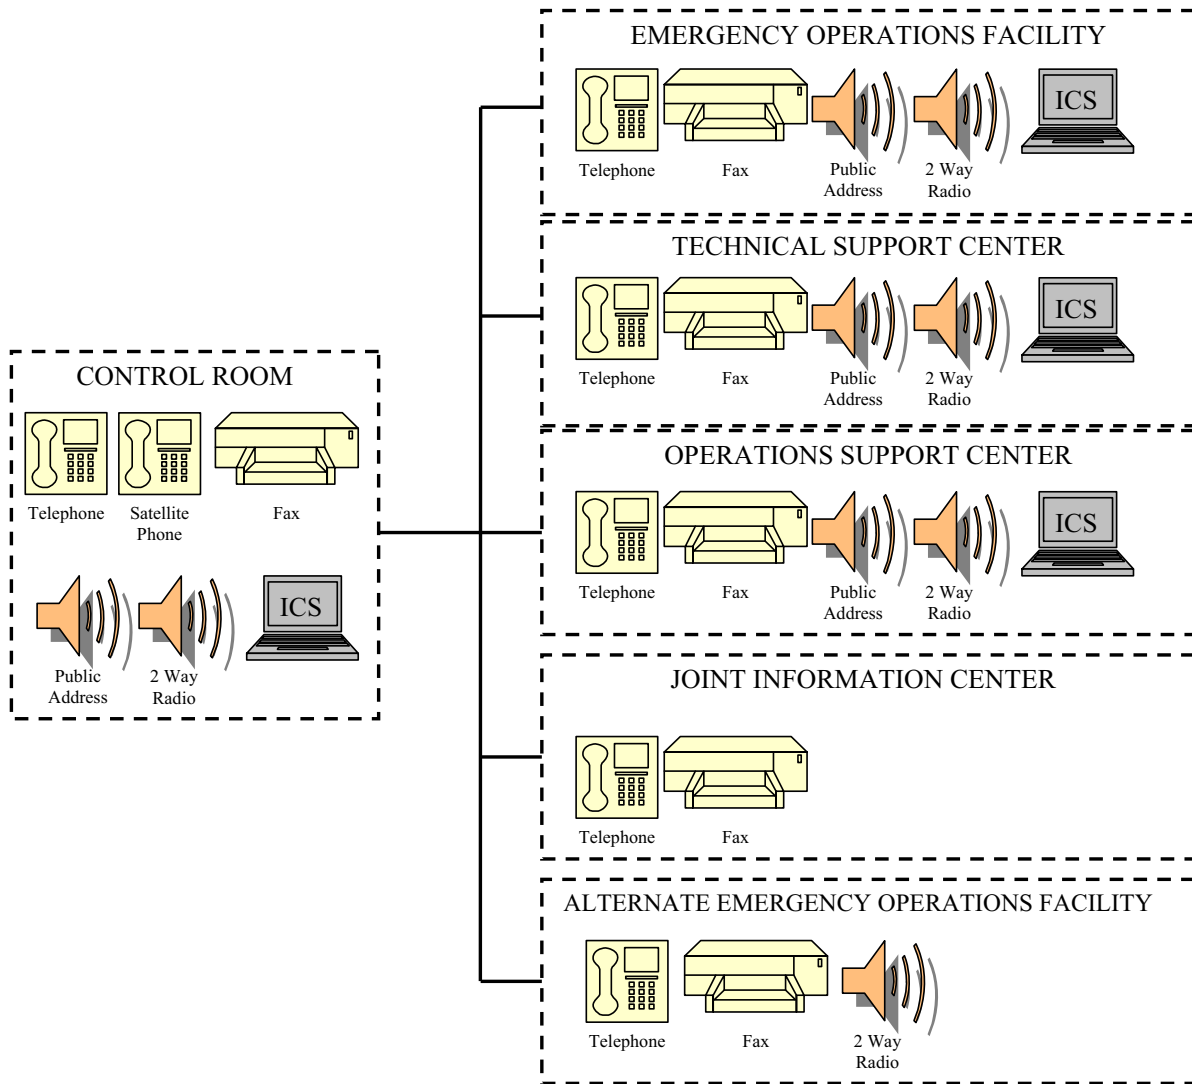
CONTROL ROOM

Telephone

Satellite Phone

Fax

Public Address

2 Way Radio

ICS

EMERGENCY OPERATIONS FACILITY

Telephone

Fax

Public Address

2 Way Radio

ICS

TECHNICAL SUPPORT CENTER

Telephone

Fax

Public Address

2 Way Radio

ICS

OPERATIONS SUPPORT CENTER

Telephone

Fax

Public Address

2 Way Radio

ICS

JOINT INFORMATION CENTER

Telephone

Fax

ALTERNATE EMERGENCY OPERATIONS FACILITY

Telephone

Fax

2 Way Radio